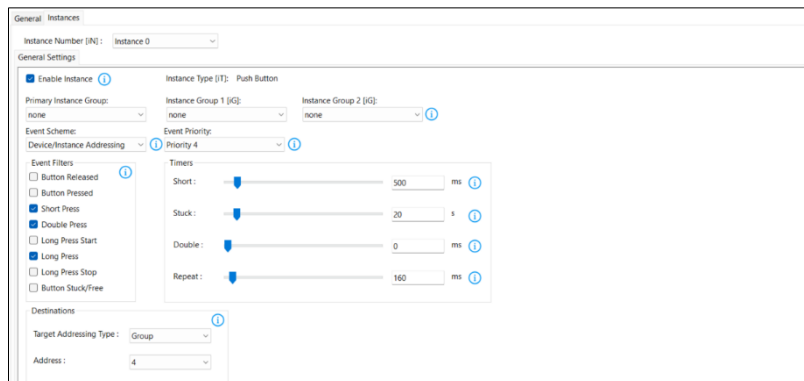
General Instances

Instance Number [iN] : Instance 0

General Settings

Enable Instance

Instance Type [iT]: Push Button

Primary Instance Group:
none

Instance Group 1 [iG]:
none

Instance Group 2 [iG]:
none

Event Scheme:
Device/Instance Addressing

Event Priority:
Priority 4

Event Filters
Button Released
Button Pressed
Short Press
Double Press
Long Press Start
Long Press
Long Press Stop
Button Stuck/Free

Timers
Short : 500 ms
Stuck : 20 s
Double : 0 ms
Repeat : 160 ms

Destinations
Target Addressing Type : Group
Address : 4